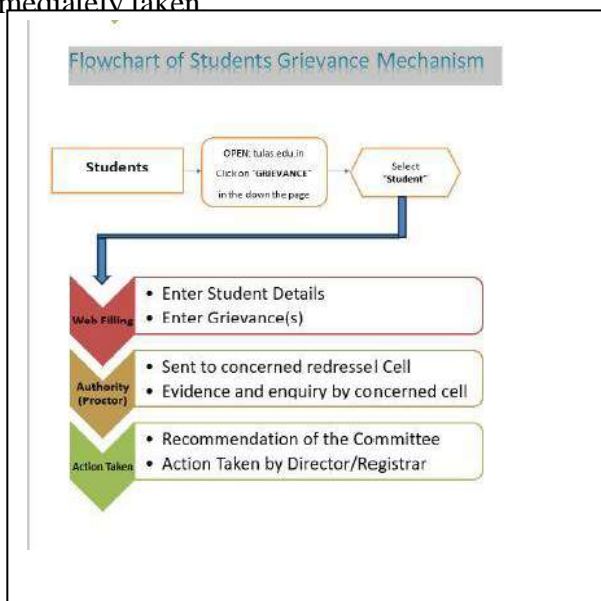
mediately taken

Flowchart of Students Grievance Mechanism

Students

OPEN: tulas.edu.in Click on "GRIEVANCE" in the down the page

Select "Student"

Web Filling
• Enter Student Details
• Enter Grievance(s)

Authority (Proctor)
• Sent to concerned redressel Cell
• Evidence and enquiry by concerned cell

Action Taken
• Recommendation of the Committee
• Action Taken by Director/Registrar